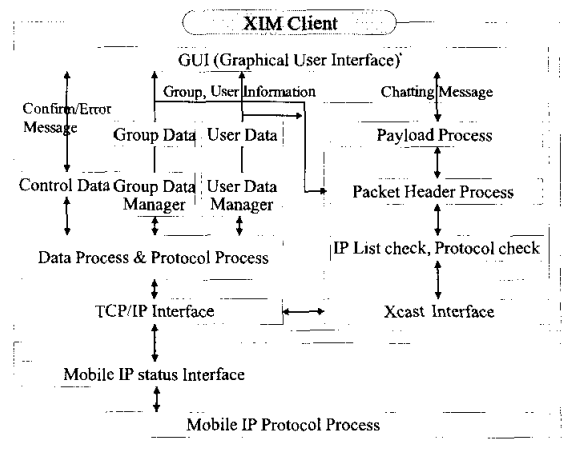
XIM Client

GUI (Graphical User Interface)

Group, User Information

Chatting Message

Confirm/Error Message

Group Data

User Data

Payload Process

Control Data

Group Data Manager

User Data Manager

Packet Header Process

Data Process & Protocol Process

IP List check, Protocol check

TCP/IP Interface

Xcast Interface

Mobile IP status Interface

Mobile IP Protocol Process